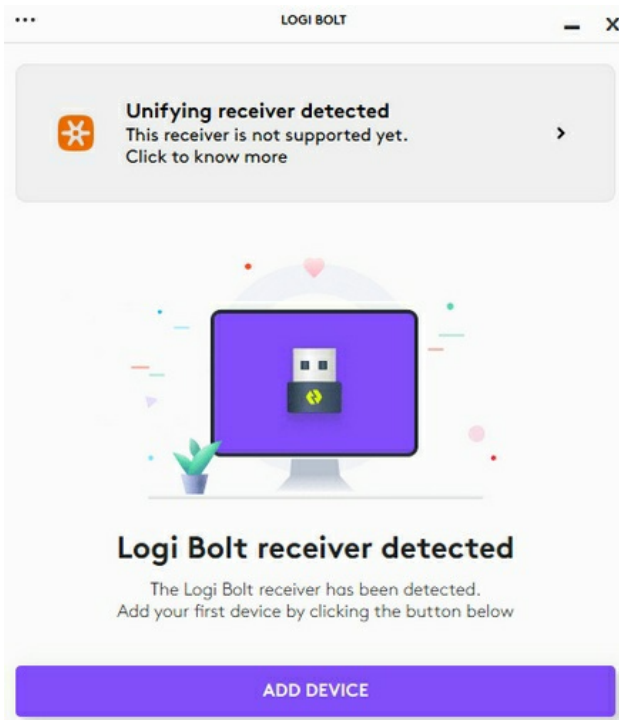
...

LOGI BOLT

Unifying receiver detected
This receiver is not supported yet.
Click to know more

Logi Bolt receiver detected

The Logi Bolt receiver has been detected.
Add your first device by clicking the button below

ADD DEVICE